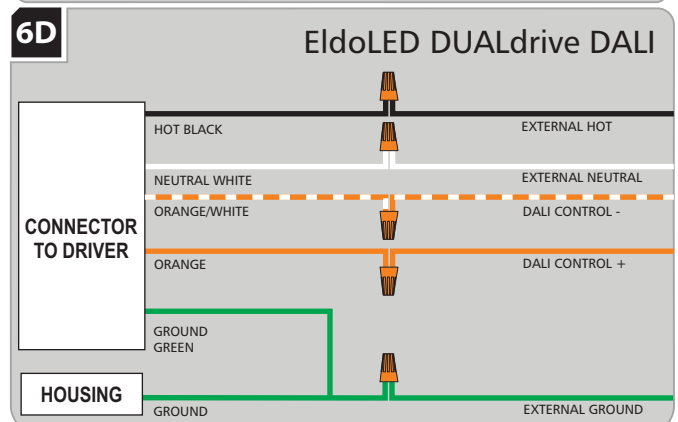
6D

EldoLED DUALdrive DALI

CONNECTOR TO DRIVER

HOT BLACK

EXTERNAL HOT

NEUTRAL WHITE

EXTERNAL NEUTRAL

ORANGE/WHITE

DALI CONTROL -

ORANGE

DALI CONTROL +

GROUND GREEN

HOUSING

GROUND

EXTERNAL GROUND